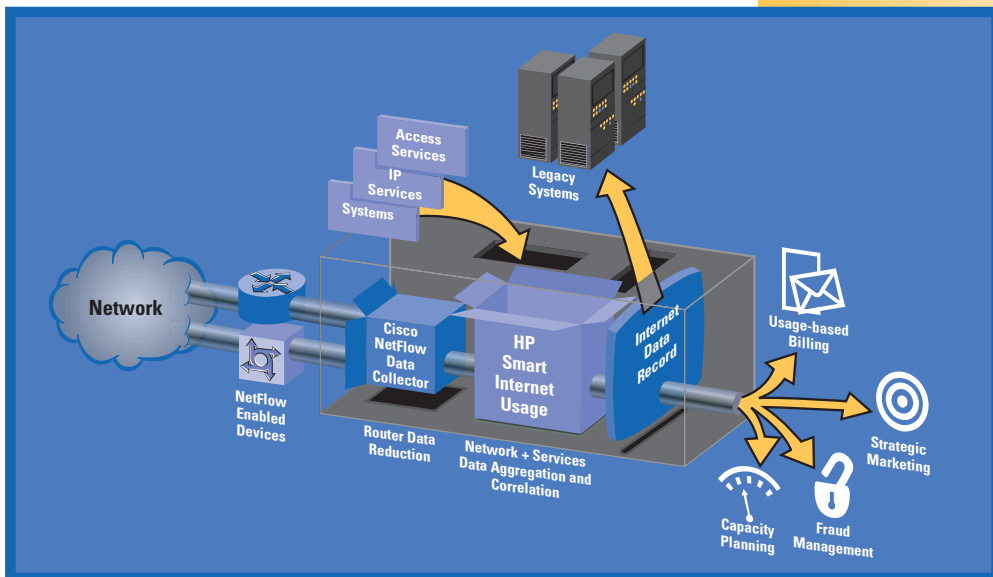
Access Services

IP Services

Systems

Legacy Systems

Network

NetFlow Enabled Devices

Cisco NetFlow Data Collector

HP Smart Internet Usage

Internet Data Record

Usage-based Billing

Strategic Marketing

Router Data Reduction

Network + Services Data Aggregation and Correlation

Capacity Planning

Fraud Management